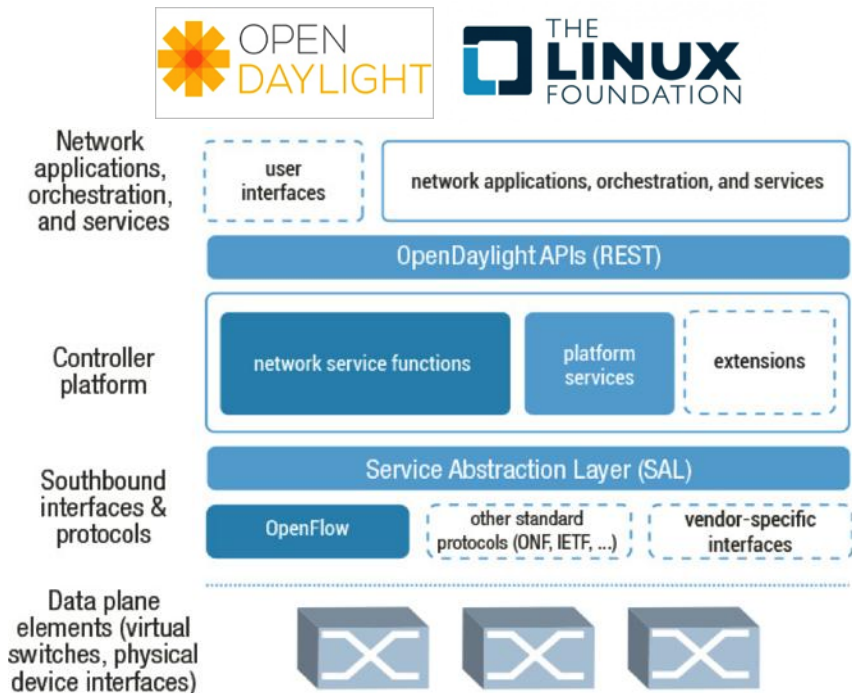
OPEN DAYLIGHT

THE LINUX FOUNDATION

Network applications, orchestration, and services

user interfaces

network applications, orchestration, and services

OpenDaylight APIs (REST)

Controller platform

network service functions

platform services

extensions

Southbound interfaces & protocols

Service Abstraction Layer (SAL)

OpenFlow

other standard protocols (ONF, IETF, ...)

vendor-specific interfaces

Data plane elements (virtual switches, physical device interfaces)